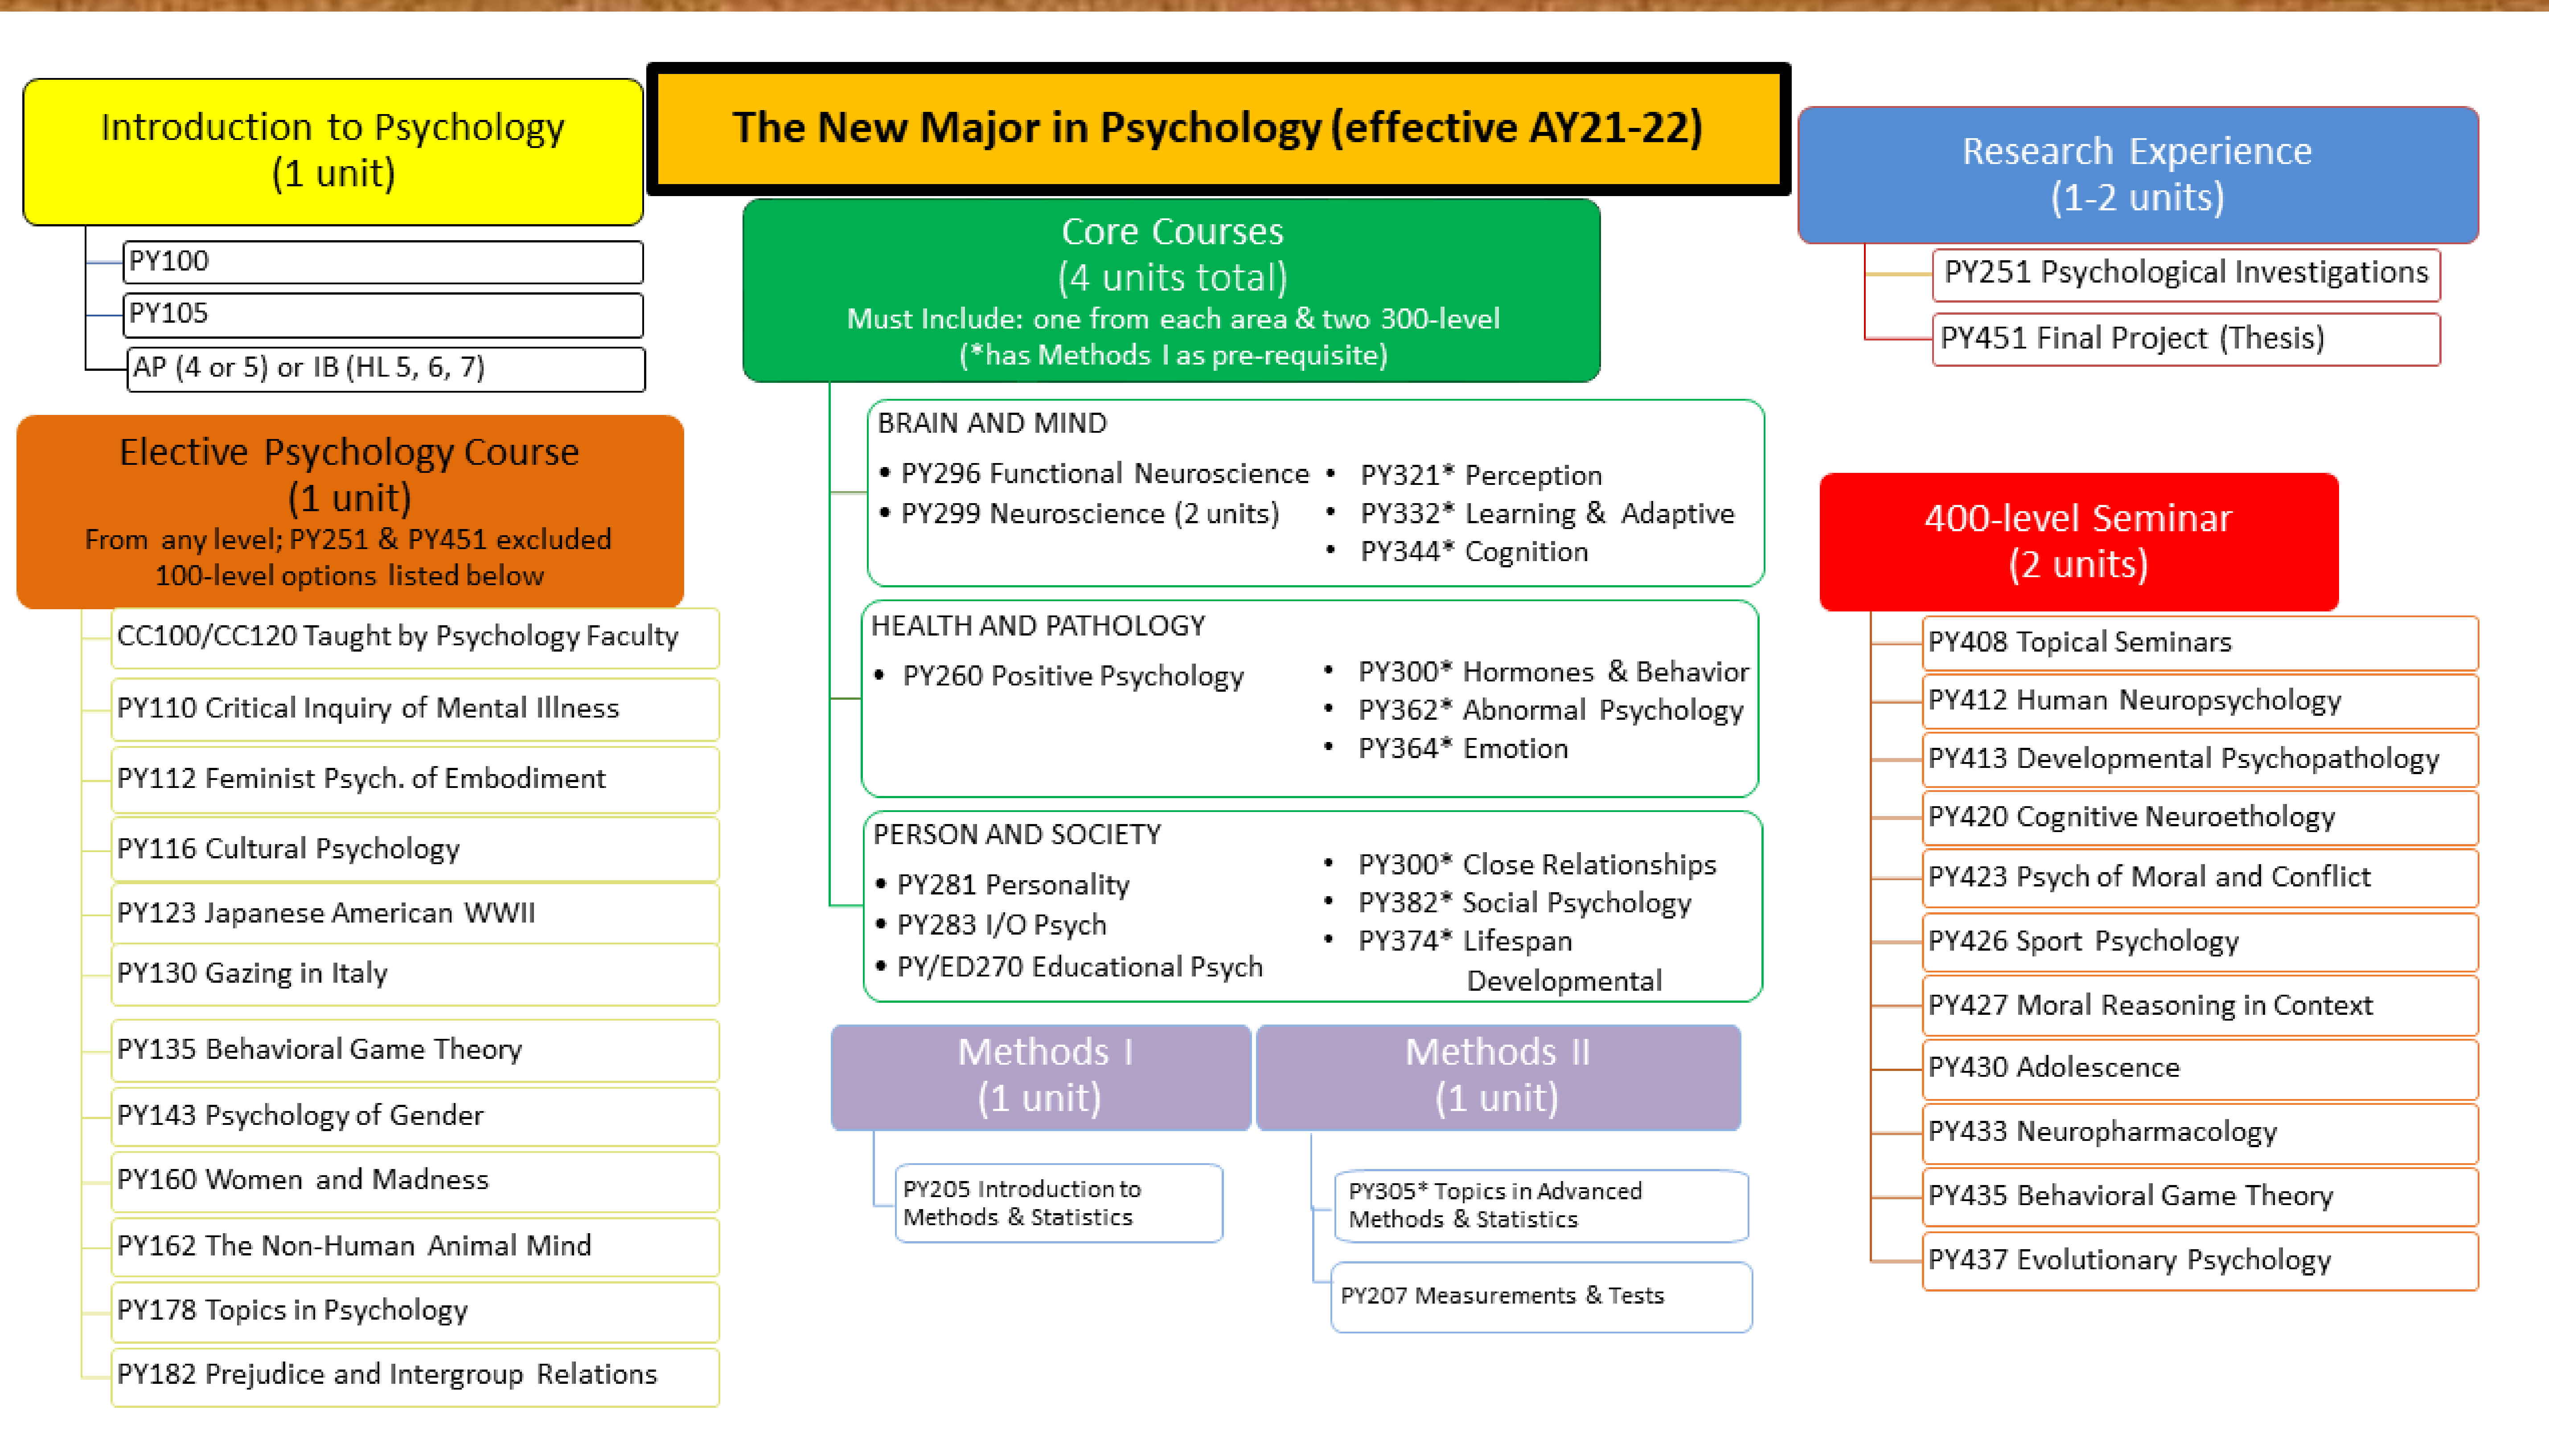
Introduction to Psychology
(1 unit)

PY100

PY105

AP (4 or 5) or IB (HL 5, 6, 7)

The New Major in Psychology (effective AY21-22)

Research Experience
(1-2 units)

PY251 Psychological Investigations

PY451 Final Project (Thesis)

Core Courses
(4 units total)
Must Include: one from each area & two 300-level
(*has Methods I as pre-requisite)

BRAIN AND MIND
• PY296 Functional Neuroscience
• PY299 Neuroscience (2 units)
• PY321* Perception
• PY332* Learning & Adaptive
• PY344* Cognition

HEALTH AND PATHOLOGY
• PY260 Positive Psychology
• PY300* Hormones & Behavior
• PY362* Abnormal Psychology
• PY364* Emotion

PERSON AND SOCIETY
• PY281 Personality
• PY283 I/O Psych
• PY/ED270 Educational Psych
• PY300* Close Relationships
• PY382* Social Psychology
• PY374* Lifespan Developmental

Elective Psychology Course
(1 unit)
From any level; PY251 & PY451 excluded
100-level options listed below

CC100/CC120 Taught by Psychology Faculty

PY110 Critical Inquiry of Mental Illness

PY112 Feminist Psych. of Embodiment

PY116 Cultural Psychology

PY123 Japanese American WWII

PY130 Gazing in Italy

PY135 Behavioral Game Theory

PY143 Psychology of Gender

PY160 Women and Madness

PY162 The Non-Human Animal Mind

PY178 Topics in Psychology

PY182 Prejudice and Intergroup Relations

400-level Seminar
(2 units)

PY408 Topical Seminars

PY412 Human Neuropsychology

PY413 Developmental Psychopathology

PY420 Cognitive Neuroethology

PY423 Psych of Moral and Conflict

PY426 Sport Psychology

PY427 Moral Reasoning in Context

PY430 Adolescence

PY433 Neuropharmacology

PY435 Behavioral Game Theory

PY437 Evolutionary Psychology

Methods I
(1 unit)

PY205 Introduction to Methods & Statistics

Methods II
(1 unit)

PY305* Topics in Advanced Methods & Statistics

PY207 Measurements & Tests